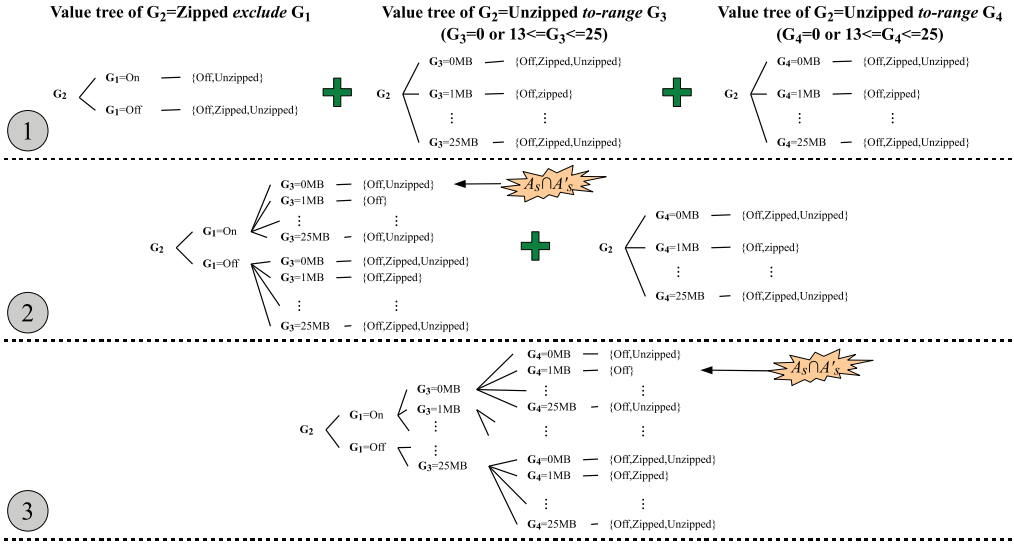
Value tree of $G_2$=Zipped *exclude* $G_1$

$G_2$ $G_1$=On {Off,Unzipped}
$G_1$=Off {Off,Zipped,Unzipped}

Value tree of $G_2$=Unzipped *to-range* $G_3$ ($G_3$=0 or 13<=$G_3$<=25)

$G_2$ $G_3$=0MB {Off,Zipped,Unzipped}
$G_3$=1MB {Off,zipped}
⋮ ⋮
$G_3$=25MB {Off,Zipped,Unzipped}

Value tree of $G_2$=Unzipped *to-range* $G_4$ ($G_4$=0 or 13<=$G_4$<=25)

$G_2$ $G_4$=0MB {Off,Zipped,Unzipped}
$G_4$=1MB {Off,zipped}
⋮ ⋮
$G_4$=25MB {Off,Zipped,Unzipped}

1

$G_2$ $G_1$=On $G_3$=0MB {Off,Unzipped}
$G_3$=1MB {Off}
⋮ ⋮
$G_3$=25MB {Off,Unzipped}
$G_1$=Off $G_3$=0MB {Off,Zipped,Unzipped}
$G_3$=1MB {Off,Zipped}
⋮ ⋮
$G_3$=25MB {Off,Zipped,Unzipped}

$A_S \cap A'_S$

$G_2$ $G_4$=0MB {Off,Zipped,Unzipped}
$G_4$=1MB {Off,zipped}
⋮ ⋮
$G_4$=25MB {Off,Zipped,Unzipped}

2

$G_2$ $G_1$=On $G_3$=0MB $G_4$=0MB {Off,Unzipped}
$G_4$=1MB {Off}
⋮ ⋮
$G_4$=25MB {Off,Unzipped}
$G_3$=1MB
⋮ ⋮ ⋮
$G_1$=Off $G_3$=25MB $G_4$=0MB {Off,Zipped,Unzipped}
$G_4$=1MB {Off,Zipped}
⋮ ⋮
$G_4$=25MB {Off,Zipped,Unzipped}

$A_S \cap A'_S$

3